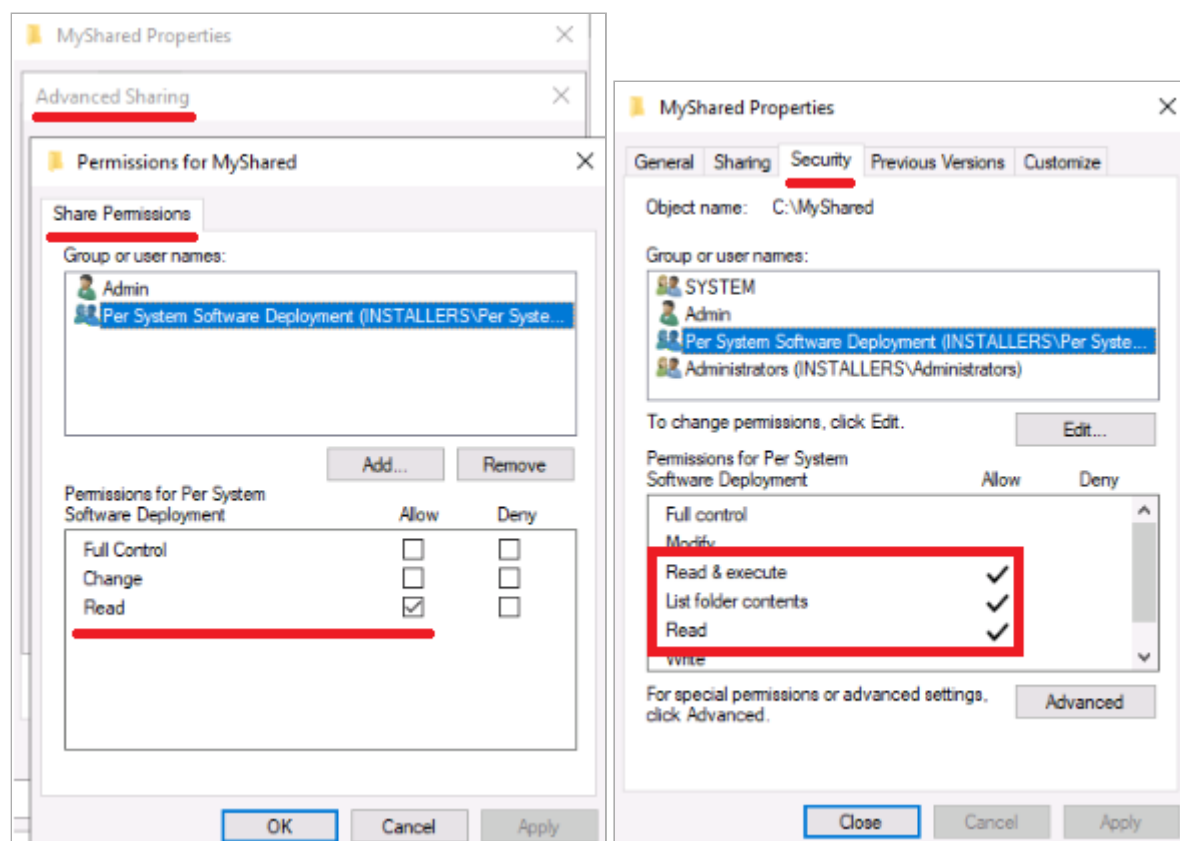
MyShared Properties

Advanced Sharing

Permissions for MyShared

Share Permissions

Group or user names:

Admin

Per System Software Deployment (INSTALLERS\Per Syste...

Add...

Remove

Permissions for Per System Software Deployment

| | Allow | Deny |
|---|---|---|
| Full Control | ☐ | ☐ |
| Change | ☐ | ☐ |
| Read | ☑ | ☐ |

OK

Cancel

Apply

MyShared Properties

General

Sharing

Security

Previous Versions

Customize

Object name: C:\MyShared

Group or user names:

SYSTEM

Admin

Per System Software Deployment (INSTALLERS\Per Syste...

Administrators (INSTALLERS\Administrators)

To change permissions, click Edit.

Edit...

Permissions for Per System Software Deployment

| | Allow | Deny |
|---|---|---|
| Full control | | |
| Modify | | |
| Read & execute | ✓ | |
| List folder contents | ✓ | |
| Read | ✓ | |
| Write | | |

For special permissions or advanced settings, click Advanced.

Advanced

Close

Cancel

Apply